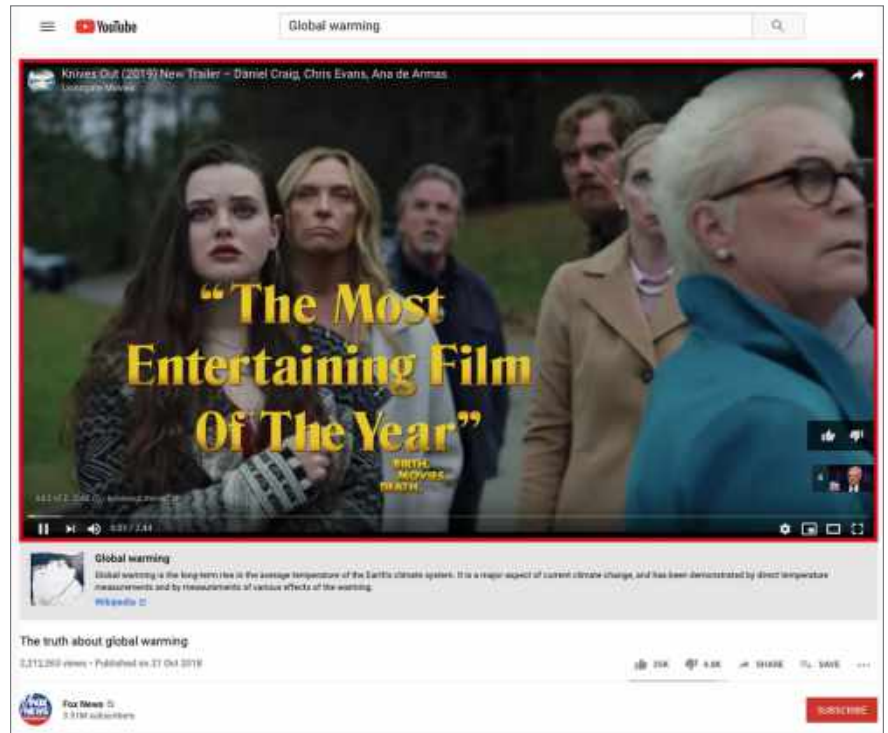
YouTube

Global warming

Knives Out (2019) New Trailer – Daniel Craig, Chris Evans, Ana de Armas

Lionsgate Movies

"The Most Entertaining Film Of The Year"

BIRTH. MOVIES. DEATH.

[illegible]

0:01 / 2:44

Global warming

Global warming is the long-term rise in the average temperature of the Earth's climate system. It is a major aspect of current climate change, and has been demonstrated by direct temperature measurements and by measurements of various effects of the warming.

Wikipedia

The truth about global warming

2,212,260 views • Published on 21 Oct 2018

25K 4.8K SHARE SAVE ...

Fox News

3.91M subscribers

SUBSCRIBE